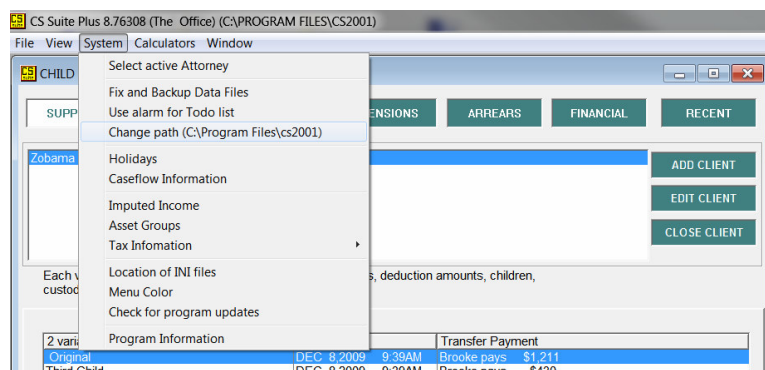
CS Suite Plus 8.76308 (The Office) (C:\PROGRAM FILES\CS2001)

File View System Calculators Window

CHILD

SUPP

ENSIONS ARREARS FINANCIAL RECENT

Select active Attorney

Fix and Backup Data Files
Use alarm for Todo list
Change path (C:\Program Files\cs2001)

Holidays
Caseflow Information

Imputed Income
Asset Groups
Tax Infomation

Location of INI files
Menu Color
Check for program updates

Program Information

Zobama

ADD CLIENT
EDIT CLIENT
CLOSE CLIENT

Each v s, deduction amounts, children, custo

| 2 varia | | Transfer Payment |
|---|---|---|
| Original | DEC 8,2009 9:39AM | Brooke pays $1,211 |
| Third Child | DEC 8,2009 9:39AM | Brooke pays $420 |